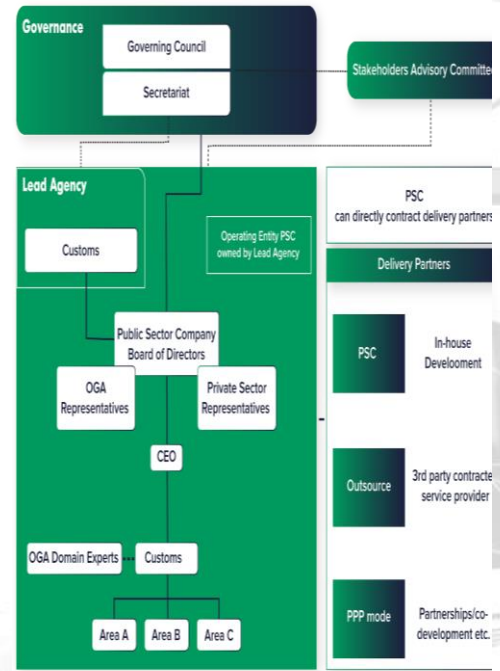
Governance

Governing Council

Secretariat

Stakeholders Advisory Committe

Lead Agency

Customs

Operating Entity PSC owned by Lead Agency

Public Sector Company Board of Directors

OGA Representatives

Private Sector Representatives

CEO

OGA Domain Experts

Customs

Area A

Area B

Area C

PSC can directly contract delivery partners

Delivery Partners

PSC

In-house Develoooment

Outsource

3rd party contracte service provider

PPP mode

Partnerships/co-development etc.